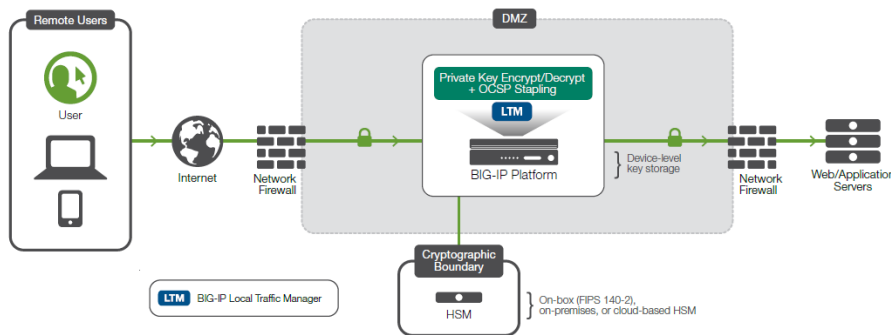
Remote Users

User

Internet

Network Firewall

DMZ

Private Key Encrypt/Decrypt + OCSP Stapling

LTM

BIG-IP Platform

Device-level key storage

Network Firewall

Web/Application Servers

Cryptographic Boundary

HSM

On-box (FIPS 140-2), on-premises, or cloud-based HSM

LTM BIG-IP Local Traffic Manager